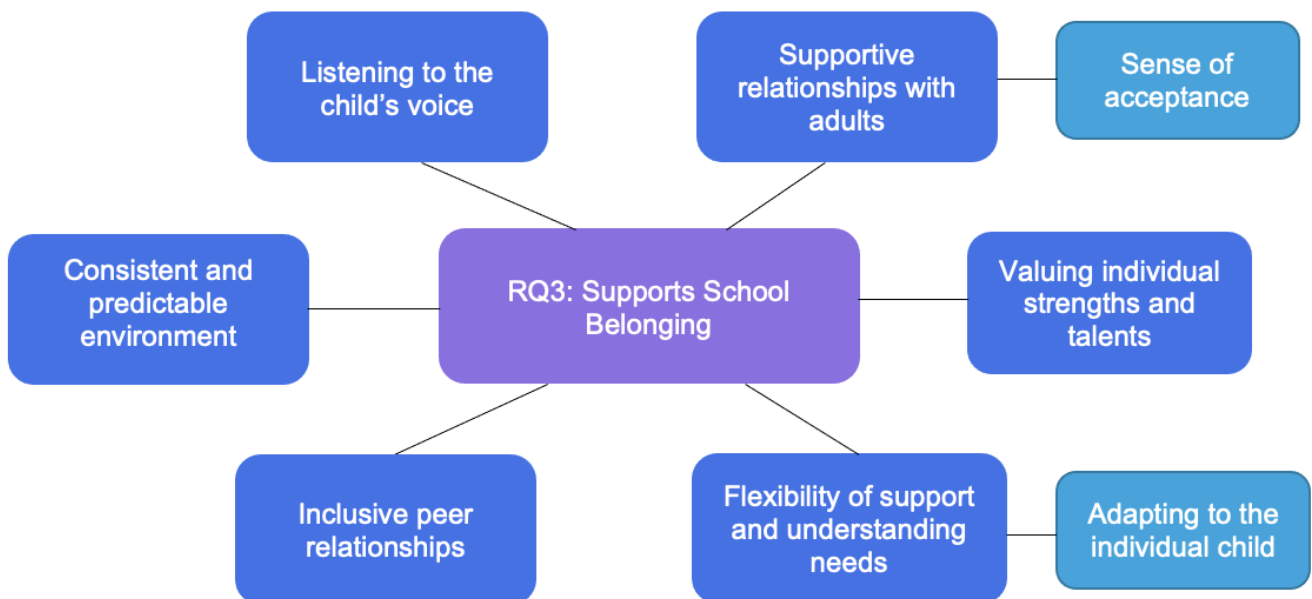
Listening to the child's voice

Supportive relationships with adults

Sense of acceptance

Consistent and predictable environment

RQ3: Supports School Belonging

Valuing individual strengths and talents

Inclusive peer relationships

Flexibility of support and understanding needs

Adapting to the individual child